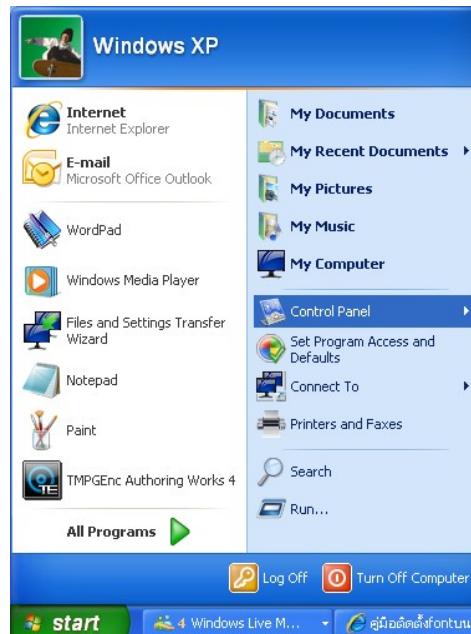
Windows XP

Internet
Internet Explorer

E-mail
Microsoft Office Outlook

WordPad

Windows Media Player

Files and Settings Transfer Wizard

Notepad

Paint

TMPGEnc Authoring Works 4

All Programs

My Documents

My Recent Documents

My Pictures

My Music

My Computer

Control Panel

Set Program Access and Defaults

Connect To

Printers and Faxes

Search

Run...

Log Off

Turn Off Computer

start

4 Windows Live M...

คู่มือติดตั้งfontuu